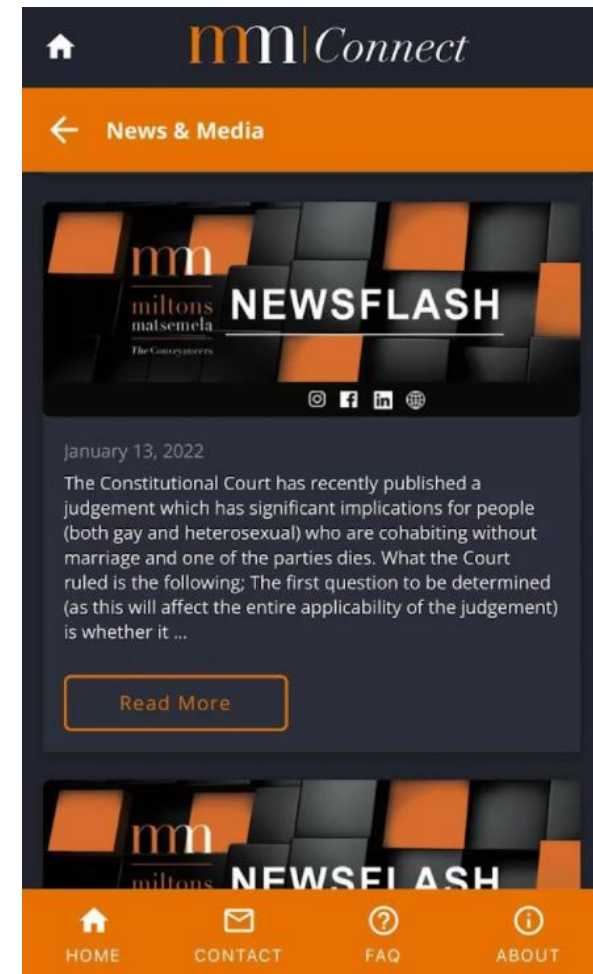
mm | Connect

News & Media

mm
miltons matsemela
The Conveyancers

NEWSFLASH

January 13, 2022

The Constitutional Court has recently published a judgement which has significant implications for people (both gay and heterosexual) who are cohabiting without marriage and one of the parties dies. What the Court ruled is the following; The first question to be determined (as this will affect the entire applicability of the judgement) is whether it ...

Read More

mm
miltons
NEWSFLASH

HOME CONTACT FAQ ABOUT